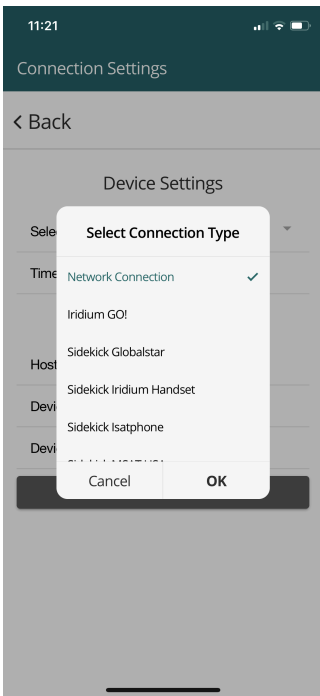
11:21

Connection Settings

< Back

Device Settings

Sele

Time

Host

Devi

Devi

Select Connection Type

Network Connection ✓

Iridium GO!

Sidekick Globalstar

Sidekick Iridium Handset

Sidekick Isatphone

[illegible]

Cancel

OK